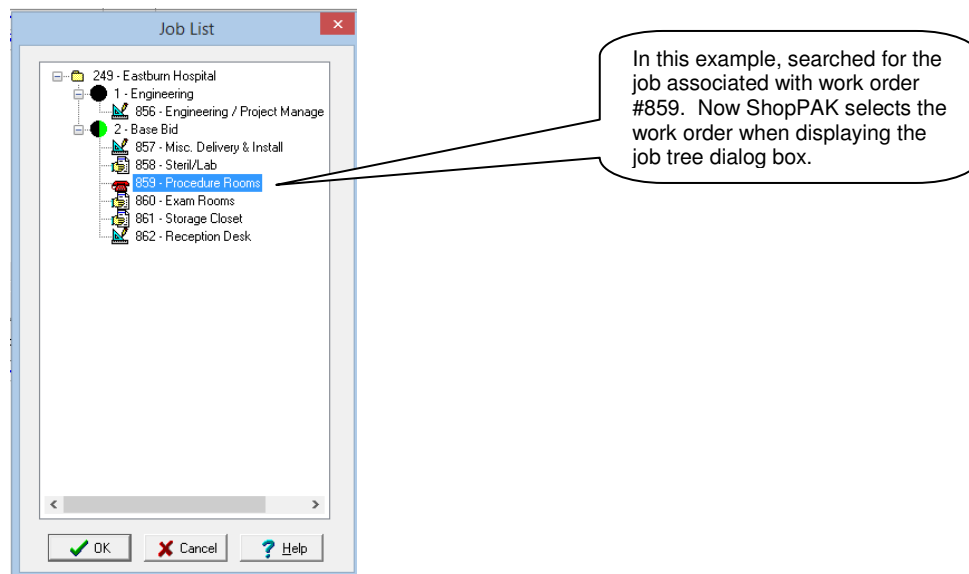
Job List

249 - Eastburn Hospital
1 - Engineering
856 - Engineering / Project Manage
2 - Base Bid
857 - Misc. Delivery & Install
858 - Steril/Lab
859 - Procedure Rooms
860 - Exam Rooms
861 - Storage Closet
862 - Reception Desk

OK
Cancel
Help

In this example, searched for the job associated with work order #859. Now ShopPAK selects the work order when displaying the job tree dialog box.